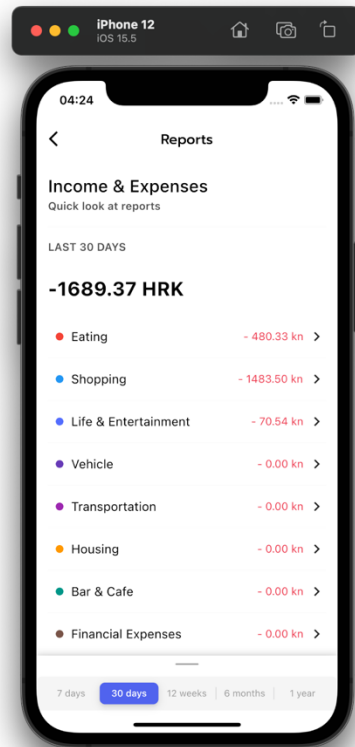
iPhone 12
iOS 15.5

04:24

Reports

Income & Expenses
Quick look at reports

LAST 30 DAYS

-1689.37 HRK

Eating - 480.33 kn
Shopping - 1483.50 kn
Life & Entertainment - 70.54 kn
Vehicle - 0.00 kn
Transportation - 0.00 kn
Housing - 0.00 kn
Bar & Cafe - 0.00 kn
Financial Expenses - 0.00 kn

7 days | 30 days | 12 weeks | 6 months | 1 year